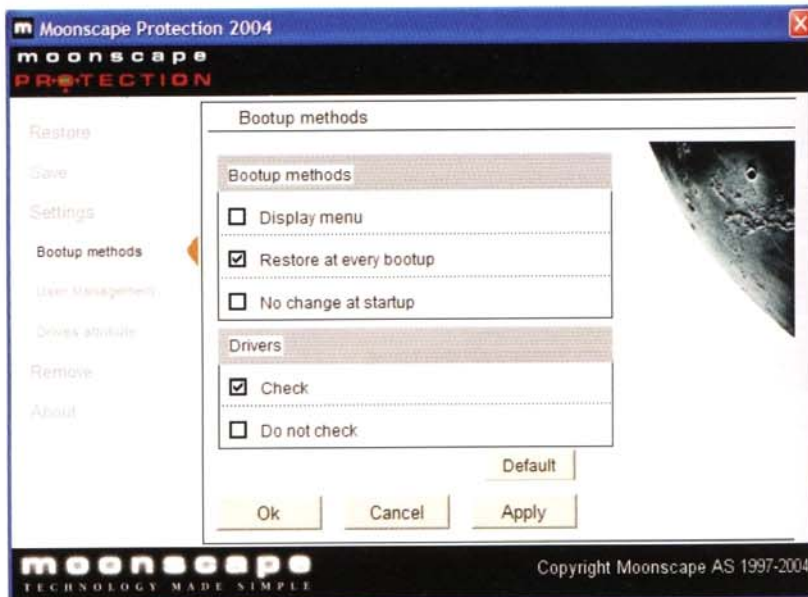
Moonscape Protection 2004

moonscape
PROTECTION

Restore
Save
Settings
Bootup methods
User Management
Drives attribute
Remove
About

Bootup methods

Bootup methods
☐ Display menu
☑ Restore at every bootup
☐ No change at startup

Drivers
☑ Check
☐ Do not check

Default

Ok Cancel Apply

moonscape
TECHNOLOGY MADE SIMPLE

Copyright Moonscape AS 1997-2004